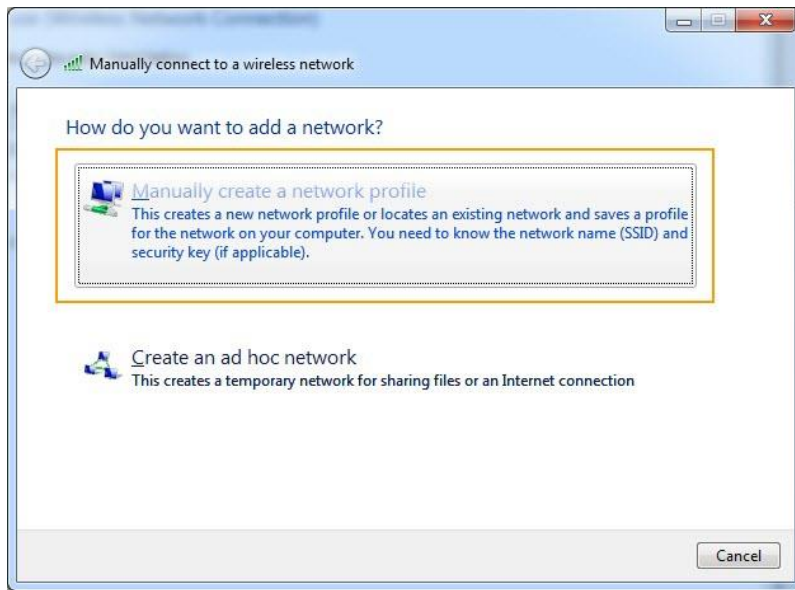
Manually connect to a wireless network

How do you want to add a network?

Manually create a network profile
This creates a new network profile or locates an existing network and saves a profile for the network on your computer. You need to know the network name (SSID) and security key (if applicable).

Create an ad hoc network
This creates a temporary network for sharing files or an Internet connection

Cancel